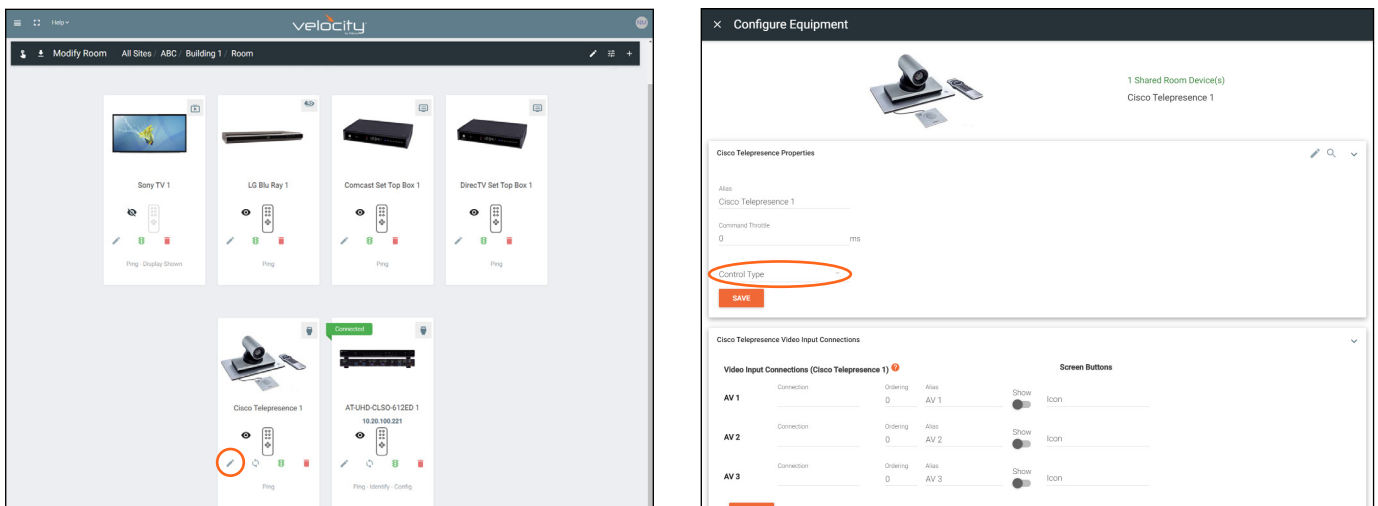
Help

velocity

Modify Room All Sites / ABC / Building 1 / Room

Sony TV 1

Ping · Display Shown

LG Blu Ray 1

Ping

Comcast Set Top Box 1

Ping

DirecTV Set Top Box 1

Ping

Cisco Telepresence 1

Ping

Connected

AT-UHD-CLSO-612ED 1

10.20.100.221

Ping · Identify · Config

× Configure Equipment

1 Shared Room Device(s)

Cisco Telepresence 1

Cisco Telepresence Properties

Alias

Cisco Telepresence 1

Command Throttle

0 ms

Control Type

SAVE

Cisco Telepresence Video Input Connections

Video Input Connections (Cisco Telepresence 1)

Screen Buttons

| | Connection | Ordering | Alias | Show | Icon |
|---|---|---|---|---|---|
| AV 1 | | 0 | AV 1 | | Icon |
| AV 2 | | 0 | AV 2 | | Icon |
| AV 3 | | 0 | AV 3 | | Icon |